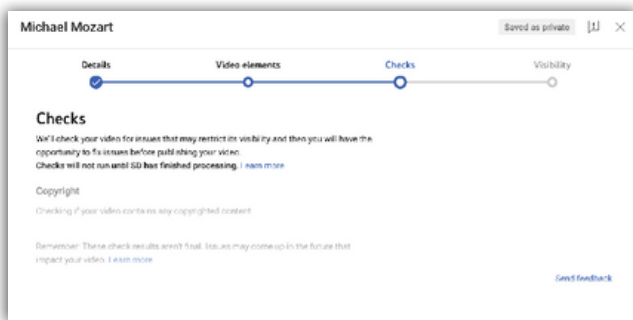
Michael Mozart

Saved as private

Details

Video elements

Checks

Visibility

Checks

We'll check your video for issues that may restrict its visibility and then you will have the opportunity to fix issues before publishing your video.

Checks will not run until SD has finished processing. Learn more

Copyright

Checking if your video contains any copyrighted content

Remember: These check results aren't final. Issues may come up in the future that impact your video. Learn more

Send feedback